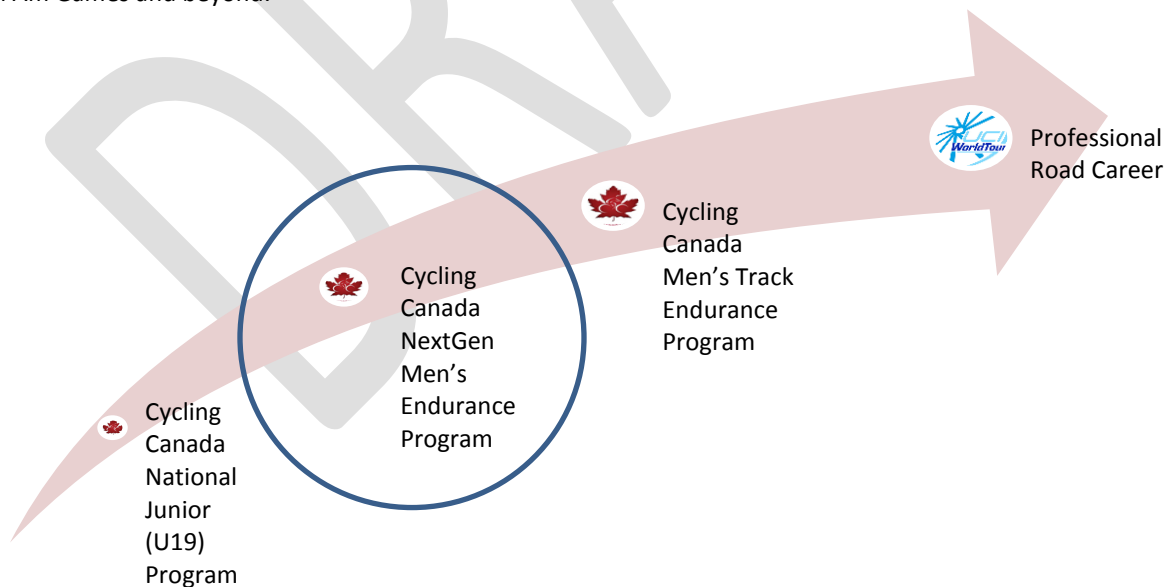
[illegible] Games and beyond.

Professional Road Career

Cycling Canada Men's Track Endurance Program

Cycling Canada NextGen Men's Endurance Program

Cycling Canada National Junior (U19) Program

UCI WorldTour

DRAFT